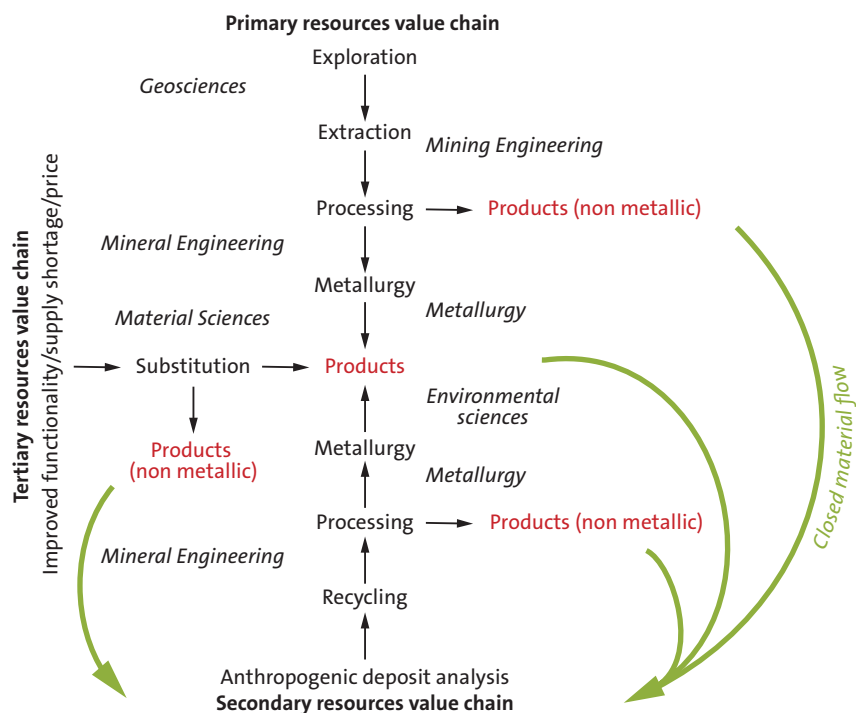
Primary resources value chain

Exploration

Geosciences

Extraction

Mining Engineering

Processing

Products (non metallic)

Mineral Engineering

Metallurgy

Material Sciences

Metallurgy

Tertiary resources value chain
Improved functionality/supply shortage/price

Substitution

Products

Environmental sciences

Products (non metallic)

Metallurgy

Metallurgy

Processing

Products (non metallic)

Mineral Engineering

Recycling

Closed material flow

Anthropogenic deposit analysis
Secondary resources value chain